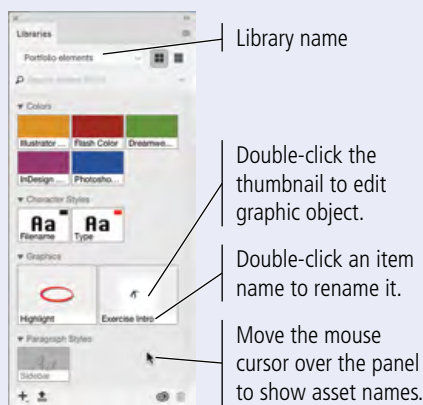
Libraries

Portfolio elements

Search current library

▾ Colors

Illustrator

Flash Color

Dreamwe...

InDesign

Photosho...

▾ Character Styles

Aa

Filename

Aa

Type

▾ Graphics

Highlight

Exercise Intro

▾ Paragraph Styles

Sidebar

Library name

Double-click the thumbnail to edit graphic object.

Double-click an item name to rename it.

Move the mouse cursor over the panel to show asset names.